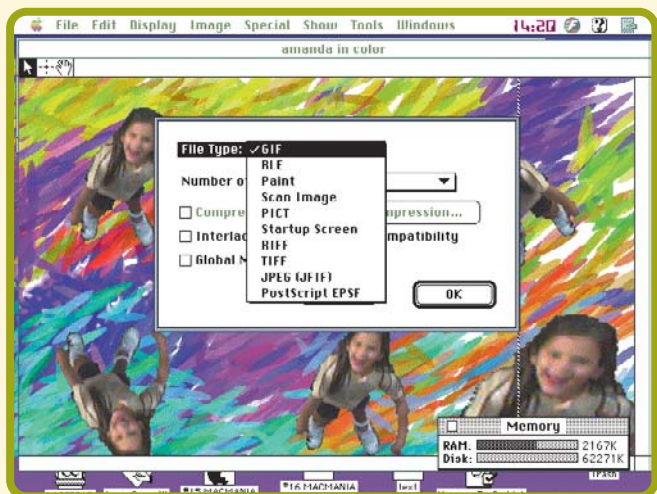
File Edit Display Image Special Show Tools Windows 14:20

amanda in color

File Type: ✓GIF
RLE
Paint
Scan Image
PICT
Startup Screen
RIFF
TIFF
JPEG (JFIF)
PostScript EPSF

Number of

Compre

mpression...

Interlac

mpatibility

Global M

OK

Memory
RAM. 2167K
Disk: 62271K

*15 MACMANIA
*16 MACMANIA
Trash